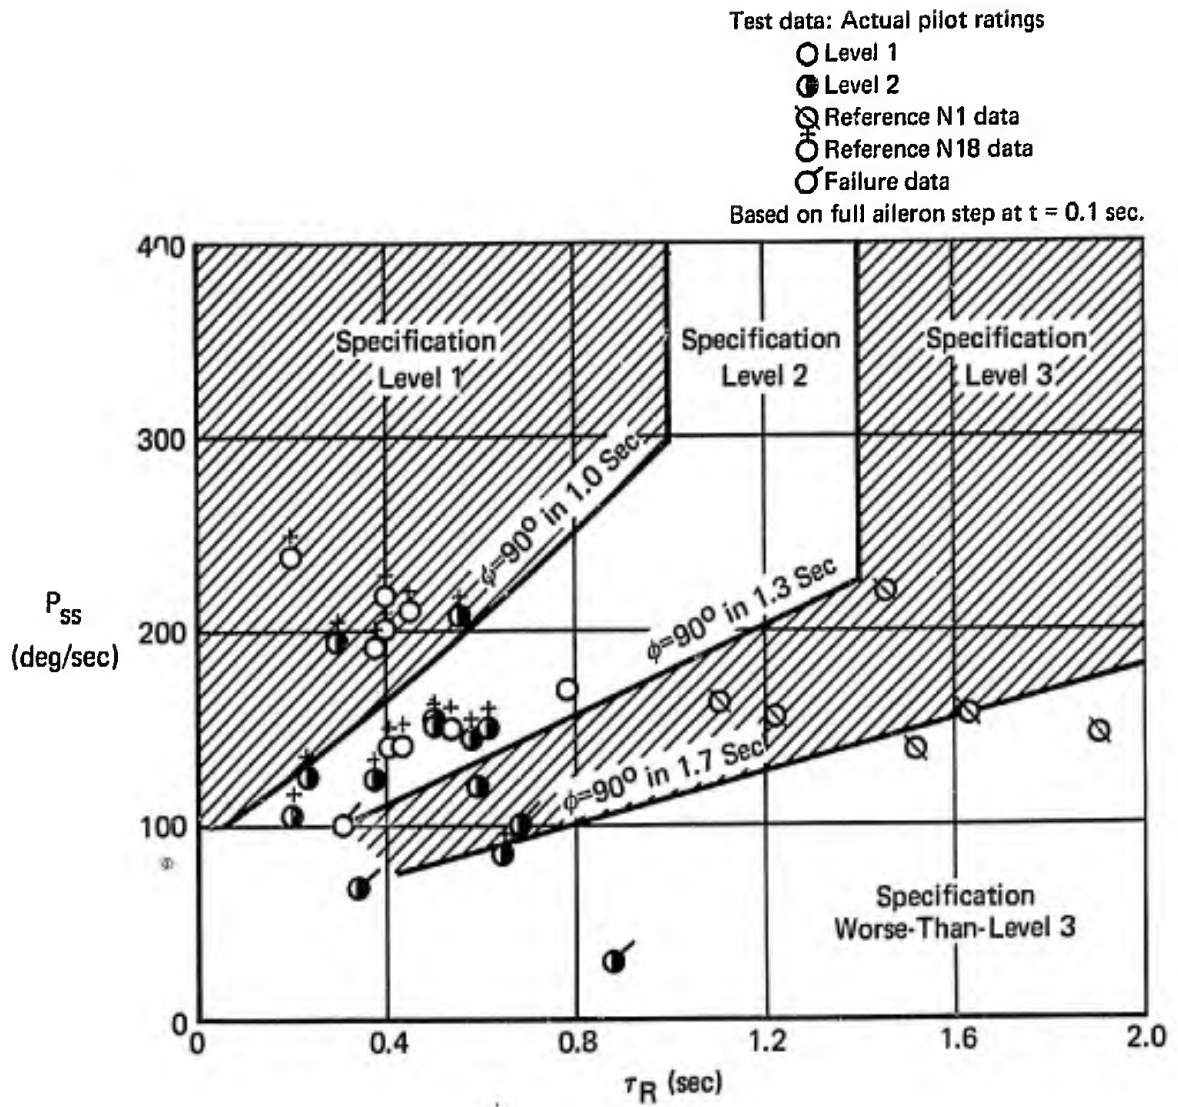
Test data: Actual pilot ratings
Level 1
Level 2
Reference N1 data
Reference N18 data
Failure data
Based on full aileron step at t = 0.1 sec.

400
300
200
100
0

Specification Level 1
Specification Level 2
Specification Level 3
Specification Worse-Than-Level 3

$\phi$=90° in 1.0 Sec
$\phi$=90° in 1.3 Sec
$\phi$=90° in 1.7 Sec

$P_{ss}$ (deg/sec)

0
0.4
0.8
1.2
1.6
2.0

$\tau_R$ (sec)